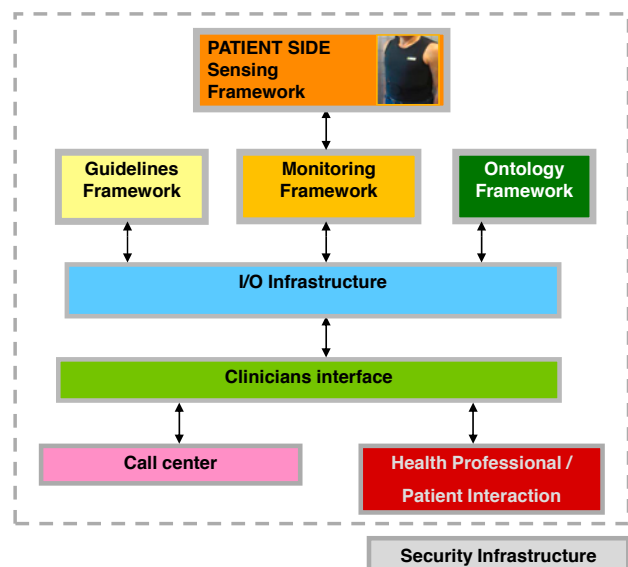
PATIENT SIDE Sensing Framework

Guidelines Framework

Monitoring Framework

Ontology Framework

I/O Infrastructure

Clinicians interface

Call center

Health Professional / Patient Interaction

Security Infrastructure